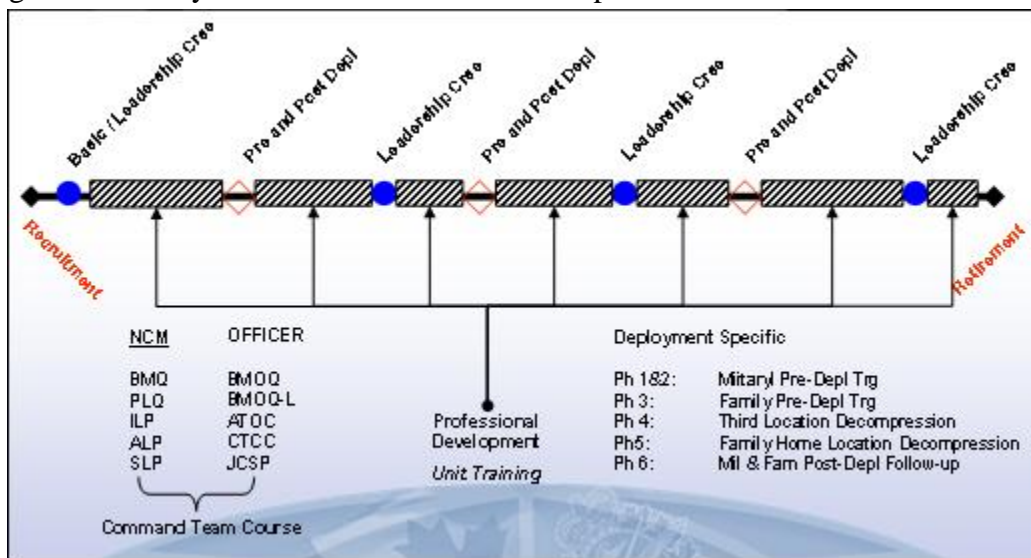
Basic / Leadership Crse
Pre and Post Depl
Leadership Crse
Pre and Post Depl
Leadership Crse
Pre and Post Depl
Leadership Crse

Recruitment
Retirement

| NCM | OFFICER |
|---|---|
| BMQ | BMOQ |
| PLQ | BMOQ-L |
| ILP | ATOC |
| ALP | CTCC |
| SLP | JCSP |

Command Team Course

Professional Development
Unit Training

Deployment Specific

Ph 1&2: Mitary Pre-Depl Trg
Ph 3: Family Pre-Depl Trg
Ph 4: Third Location Decompression
Ph5: Family Home Location Decompression
Ph 6: Mil & Fam Post-Depl Follow-up